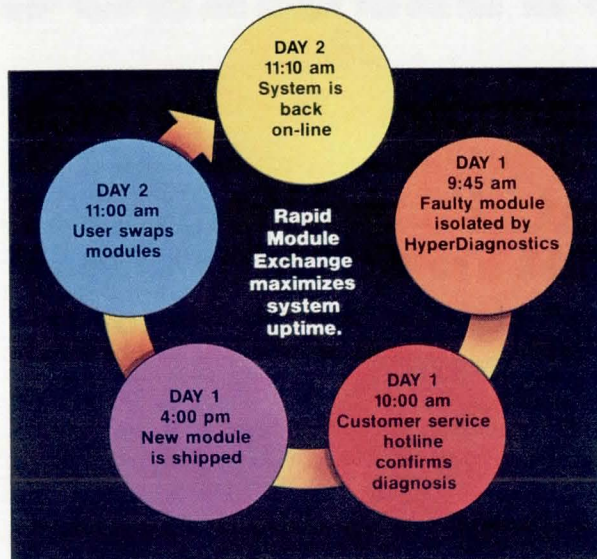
DAY 2
11:10 am
System is back on-line

DAY 1
9:45 am
Faulty module isolated by HyperDiagnostics

DAY 1
10:00 am
Customer service hotline confirms diagnosis

DAY 1
4:00 pm
New module is shipped

DAY 2
11:00 am
User swaps modules

Rapid Module Exchange maximizes system uptime.